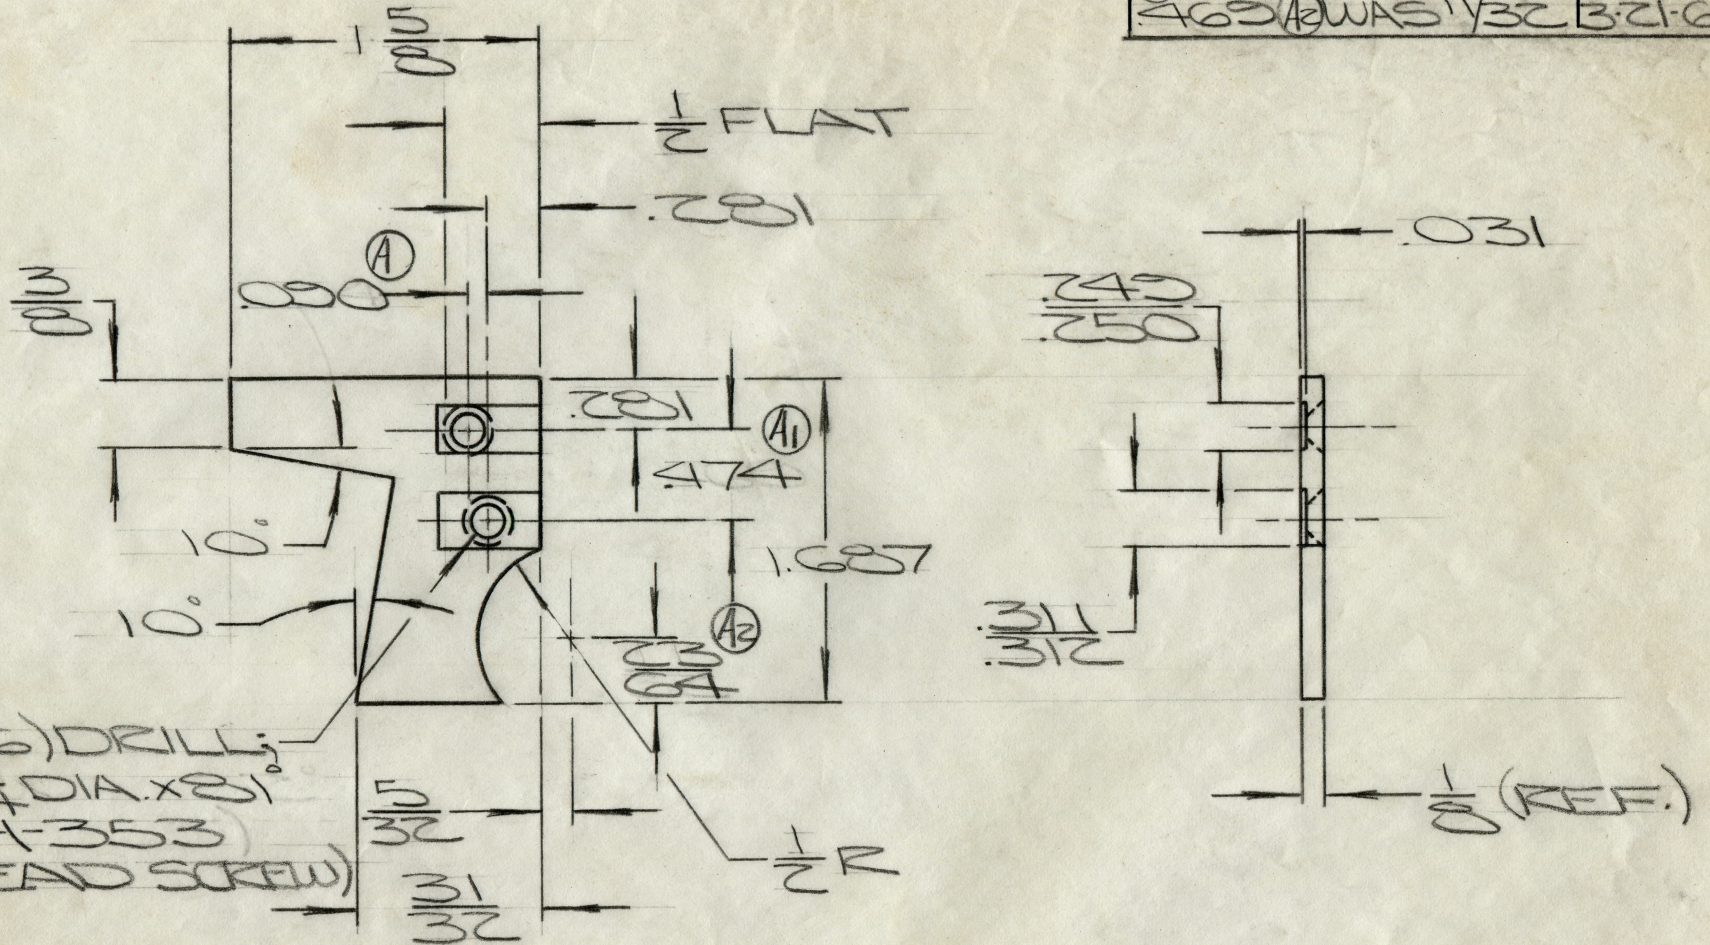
.465 (A2) WAS 1/32 | 3-21-6

$1\frac{5}{8}$

$\frac{1}{2}$ FLAT

.281

(A)

.090

$\frac{3}{8}$

.281

(A1)

.474

$10°$

1.687

$10°$

(A2)

$\frac{23}{64}$

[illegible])DRILL;
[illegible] DIA.×.81
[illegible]-353
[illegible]EAD SCREW)

$\frac{5}{32}$

$\frac{1}{2}$R

$\frac{31}{32}$

.031

$\frac{.249}{.250}$

$\frac{.311}{.312}$

$\frac{1}{8}$(REF.)